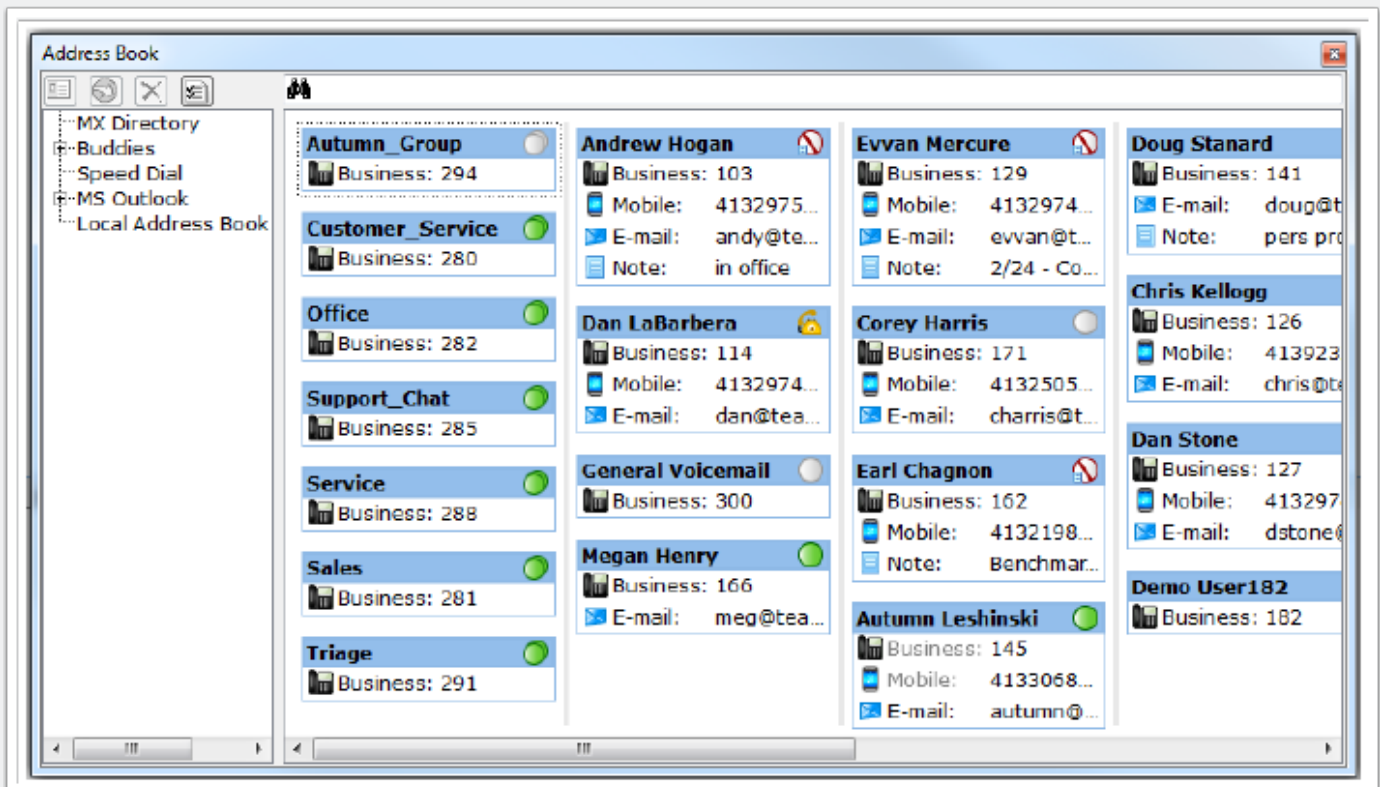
Address Book

MX Directory
Buddies
Speed Dial
MS Outlook
Local Address Book

Autumn_Group
Business: 294

Customer_Service
Business: 280

Office
Business: 282

Support_Chat
Business: 285

Service
Business: 288

Sales
Business: 281

Triage
Business: 291

Andrew Hogan
Business: 103
Mobile: 4132975...
E-mail: andy@te...
Note: in office

Dan LaBarbera
Business: 114
Mobile: 4132974...
E-mail: dan@tea...

General Voicemail
Business: 300

Megan Henry
Business: 166
E-mail: meg@tea...

Evvan Mercure
Business: 129
Mobile: 4132974...
E-mail: evvan@t...
Note: 2/24 - Co...

Corey Harris
Business: 171
Mobile: 4132505...
E-mail: charris@t...

Earl Chagnon
Business: 162
Mobile: 4132198...
Note: Benchmar...

Autumn Leshinski
Business: 145
Mobile: 4133068...
E-mail: autumn@...

Doug Stanard
Business: 141
E-mail: doug@t
Note: pers pro

Chris Kellogg
Business: 126
Mobile: 413923
E-mail: chris@te

Dan Stone
Business: 127
Mobile: 413297
E-mail: dstone@

Demo User182
Business: 182